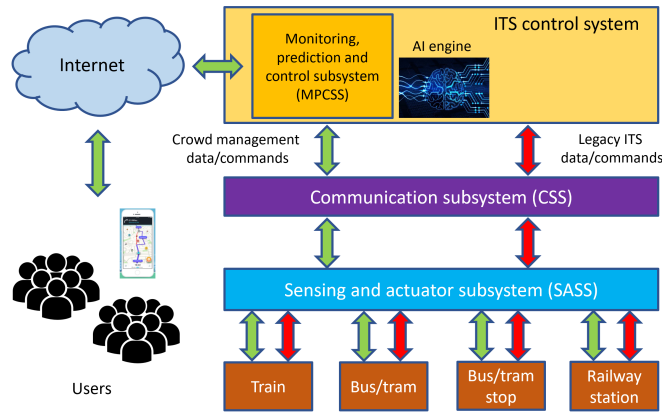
Internet

ITS control system

Monitoring, prediction and control subsystem (MPCSS)

AI engine

Crowd management data/commands

Legacy ITS data/commands

Communication subsystem (CSS)

Sensing and actuator subsystem (SASS)

Users

Train

Bus/tram

Bus/tram stop

Railway station